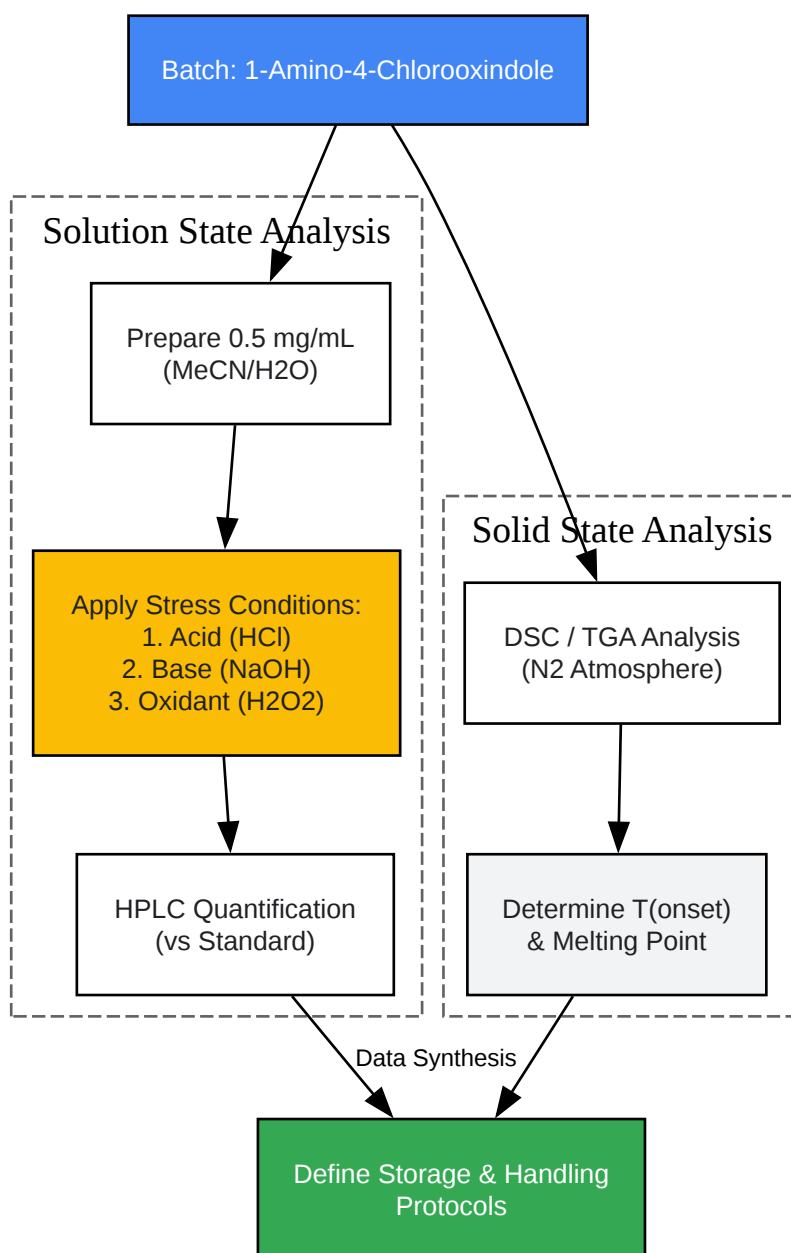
Batch: 1-Amino-4-Chlorooxindole

Solution State Analysis

Prepare 0.5 mg/mL (MeCN/H2O)

Apply Stress Conditions:
1. Acid (HCl)
2. Base (NaOH)
3. Oxidant (H2O2)

HPLC Quantification (vs Standard)

Solid State Analysis

DSC / TGA Analysis (N2 Atmosphere)

Determine T(onset) & Melting Point

Data Synthesis

Define Storage & Handling Protocols